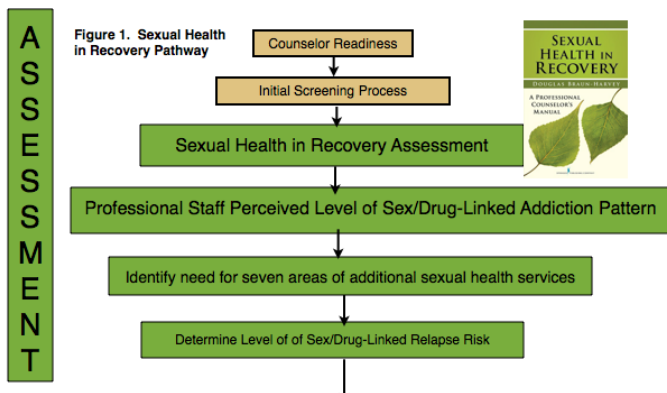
A
S
S
E
S
S
M
E
N
T

Figure 1. Sexual Health in Recovery Pathway

Counselor Readiness

Initial Screening Process

Sexual Health in Recovery Assessment

Professional Staff Perceived Level of Sex/Drug-Linked Addiction Pattern

Identify need for seven areas of additional sexual health services

Determine Level of of Sex/Drug-Linked Relapse Risk

SEXUAL HEALTH IN RECOVERY
DOUGLAS BRAUN-HARVEY
A PROFESSIONAL COUNSELOR'S MANUAL